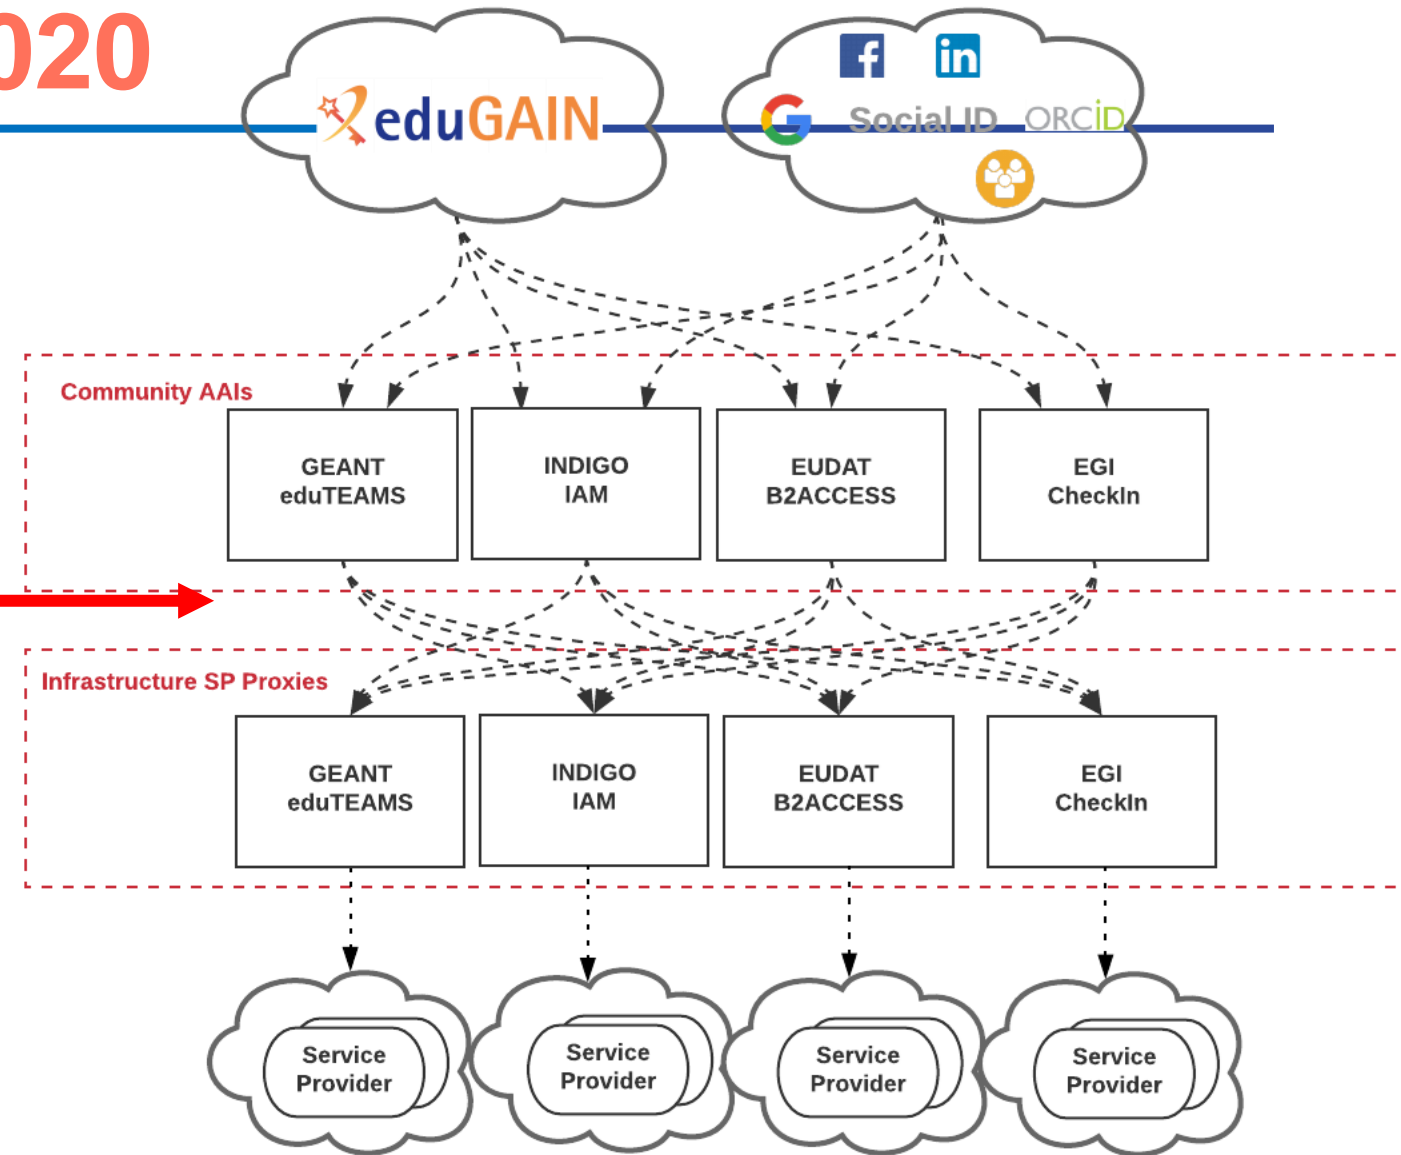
020

eduGAIN

f in

Social ID ORCID

Community AAIs

GEANT eduTEAMS

INDIGO IAM

EUDAT B2ACCESS

EGI CheckIn

Infrastructure SP Proxies

GEANT eduTEAMS

INDIGO IAM

EUDAT B2ACCESS

EGI CheckIn

Service Provider

Service Provider

Service Provider

Service Provider